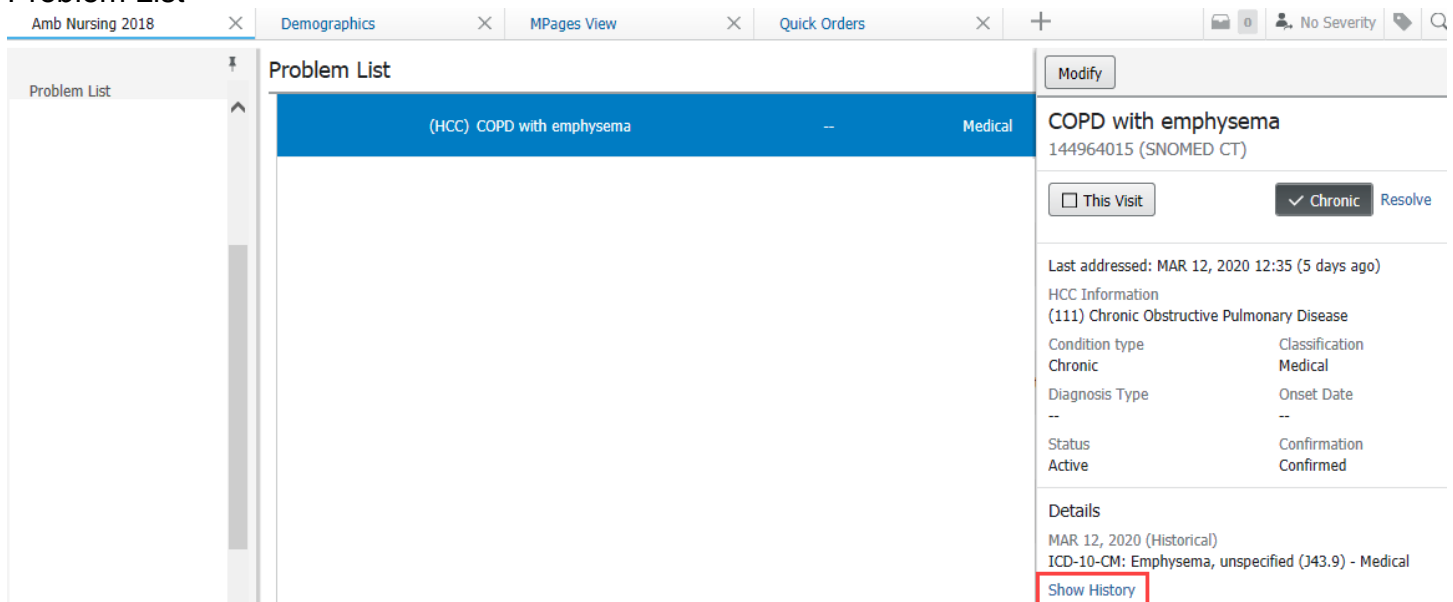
Amb Nursing 2018 ✕ Demographics ✕ MPages View ✕ Quick Orders ✕ +

0 No Severity

Problem List

Problem List

(HCC) COPD with emphysema -- Medical

Modify

COPD with emphysema
144964015 (SNOMED CT)

This Visit
Chronic
Resolve

Last addressed: MAR 12, 2020 12:35 (5 days ago)

HCC Information
(111) Chronic Obstructive Pulmonary Disease

Condition type
Chronic

Classification
Medical

Diagnosis Type
--

Onset Date
--

Status
Active

Confirmation
Confirmed

Details

MAR 12, 2020 (Historical)
ICD-10-CM: Emphysema, unspecified (J43.9) - Medical

Show History